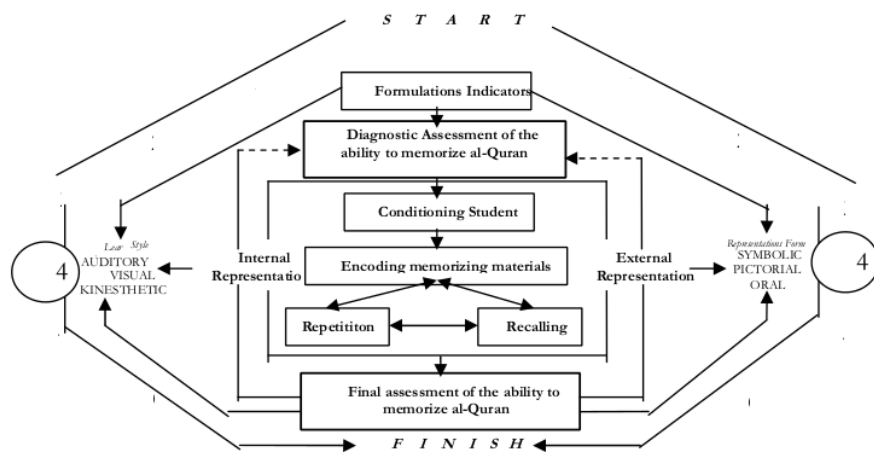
S T A R T

Formulations Indicators

Diagnostic Assessment of the ability to memorize al-Quran

Conditioning Student

Internal Representatio

Encoding memorizing materials

External Representation

Repetititon

Recalling

Lear Style
AUDITORY
VISUAL
KINESTHETIC

4

Representations Form
SYMBOLIC
PICTORIAL
ORAL

4

Final assessment of the ability to memorize al-Quran

F I N I S H